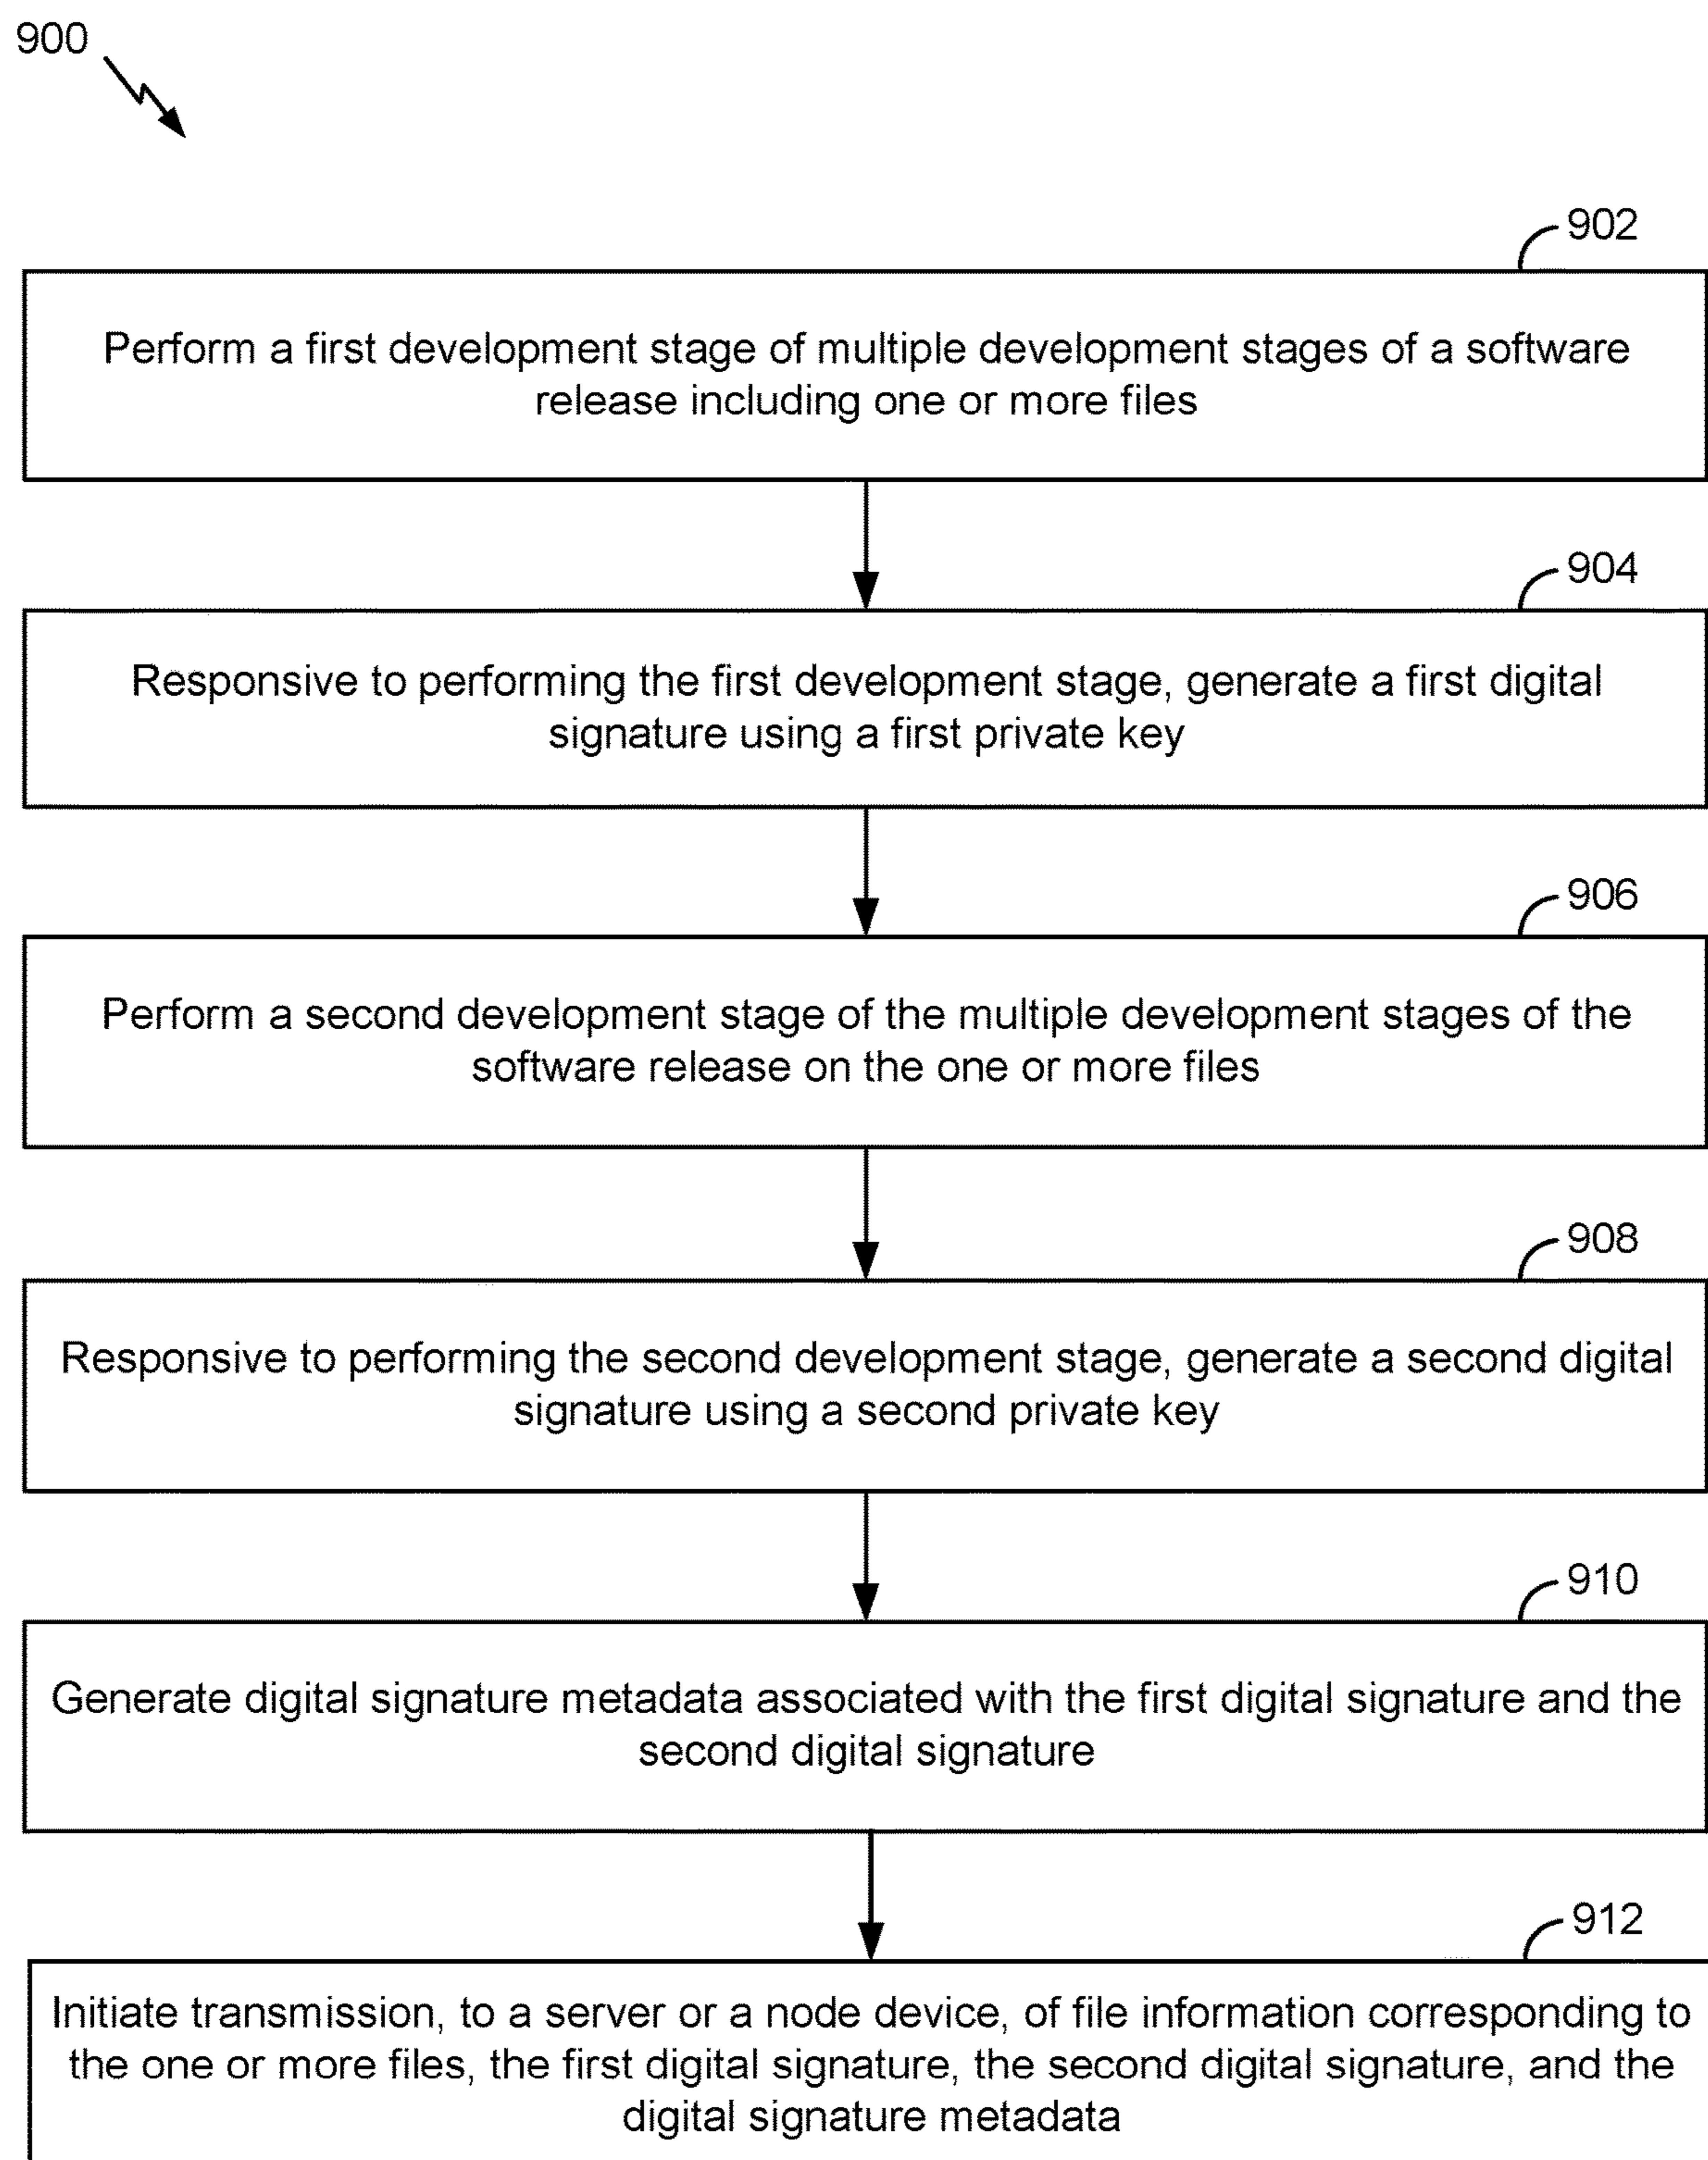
900

902

Perform a first development stage of multiple development stages of a software release including one or more files

904

Responsive to performing the first development stage, generate a first digital signature using a first private key

906

Perform a second development stage of the multiple development stages of the software release on the one or more files

908

Responsive to performing the second development stage, generate a second digital signature using a second private key

910

Generate digital signature metadata associated with the first digital signature and the second digital signature

912

Initiate transmission, to a server or a node device, of file information corresponding to the one or more files, the first digital signature, the second digital signature, and the digital signature metadata